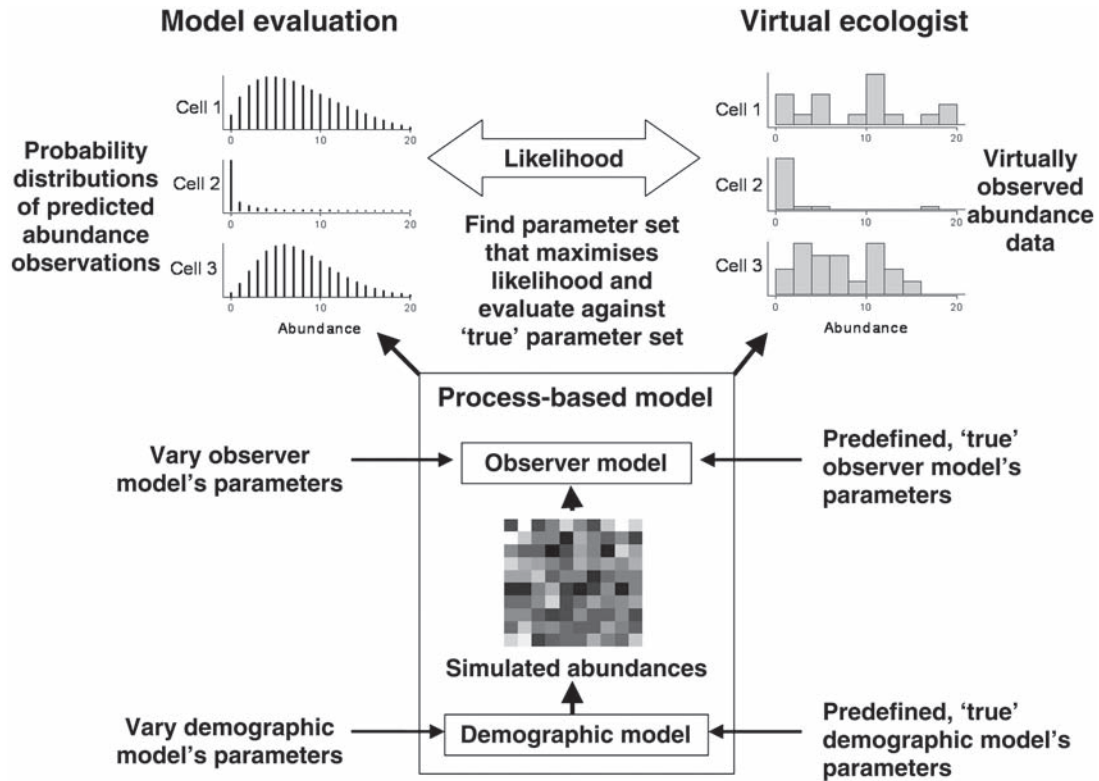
Model evaluation

Virtual ecologist

Probability distributions of predicted abundance observations

Cell 1
0 10 20
Cell 2
0 10 20
Cell 3
0 10 20
Abundance

Likelihood

Find parameter set that maximises likelihood and evaluate against 'true' parameter set

Cell 1
0 10 20
Cell 2
0 10 20
Cell 3
0 10 20
Abundance

Virtually observed abundance data

Process-based model

Vary observer model's parameters

Observer model

Predefined, 'true' observer model's parameters

Simulated abundances

Vary demographic model's parameters

Demographic model

Predefined, 'true' demographic model's parameters